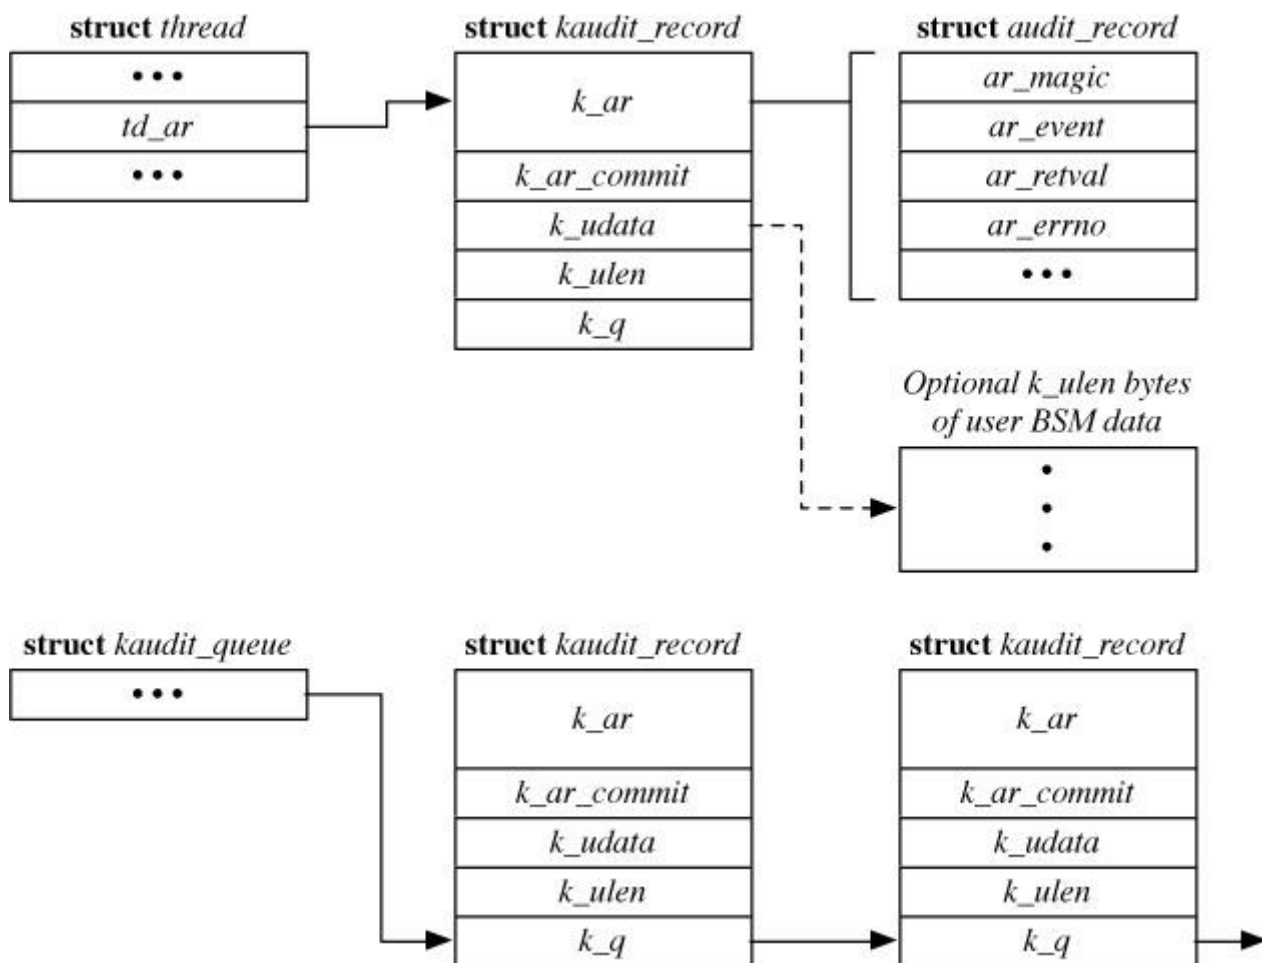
**struct** *thread*

•••

*td_ar*

•••

**struct** *kaudit_record*

*k_ar*

*k_ar_commit*

*k_udata*

*k_ulen*

*k_q*

**struct** *audit_record*

*ar_magic*

*ar_event*

*ar_retval*

*ar_errno*

•••

*Optional k_ulen bytes of user BSM data*

•
•
•

**struct** *kaudit_queue*

•••

**struct** *kaudit_record*

*k_ar*

*k_ar_commit*

*k_udata*

*k_ulen*

*k_q*

**struct** *kaudit_record*

*k_ar*

*k_ar_commit*

*k_udata*

*k_ulen*

*k_q*